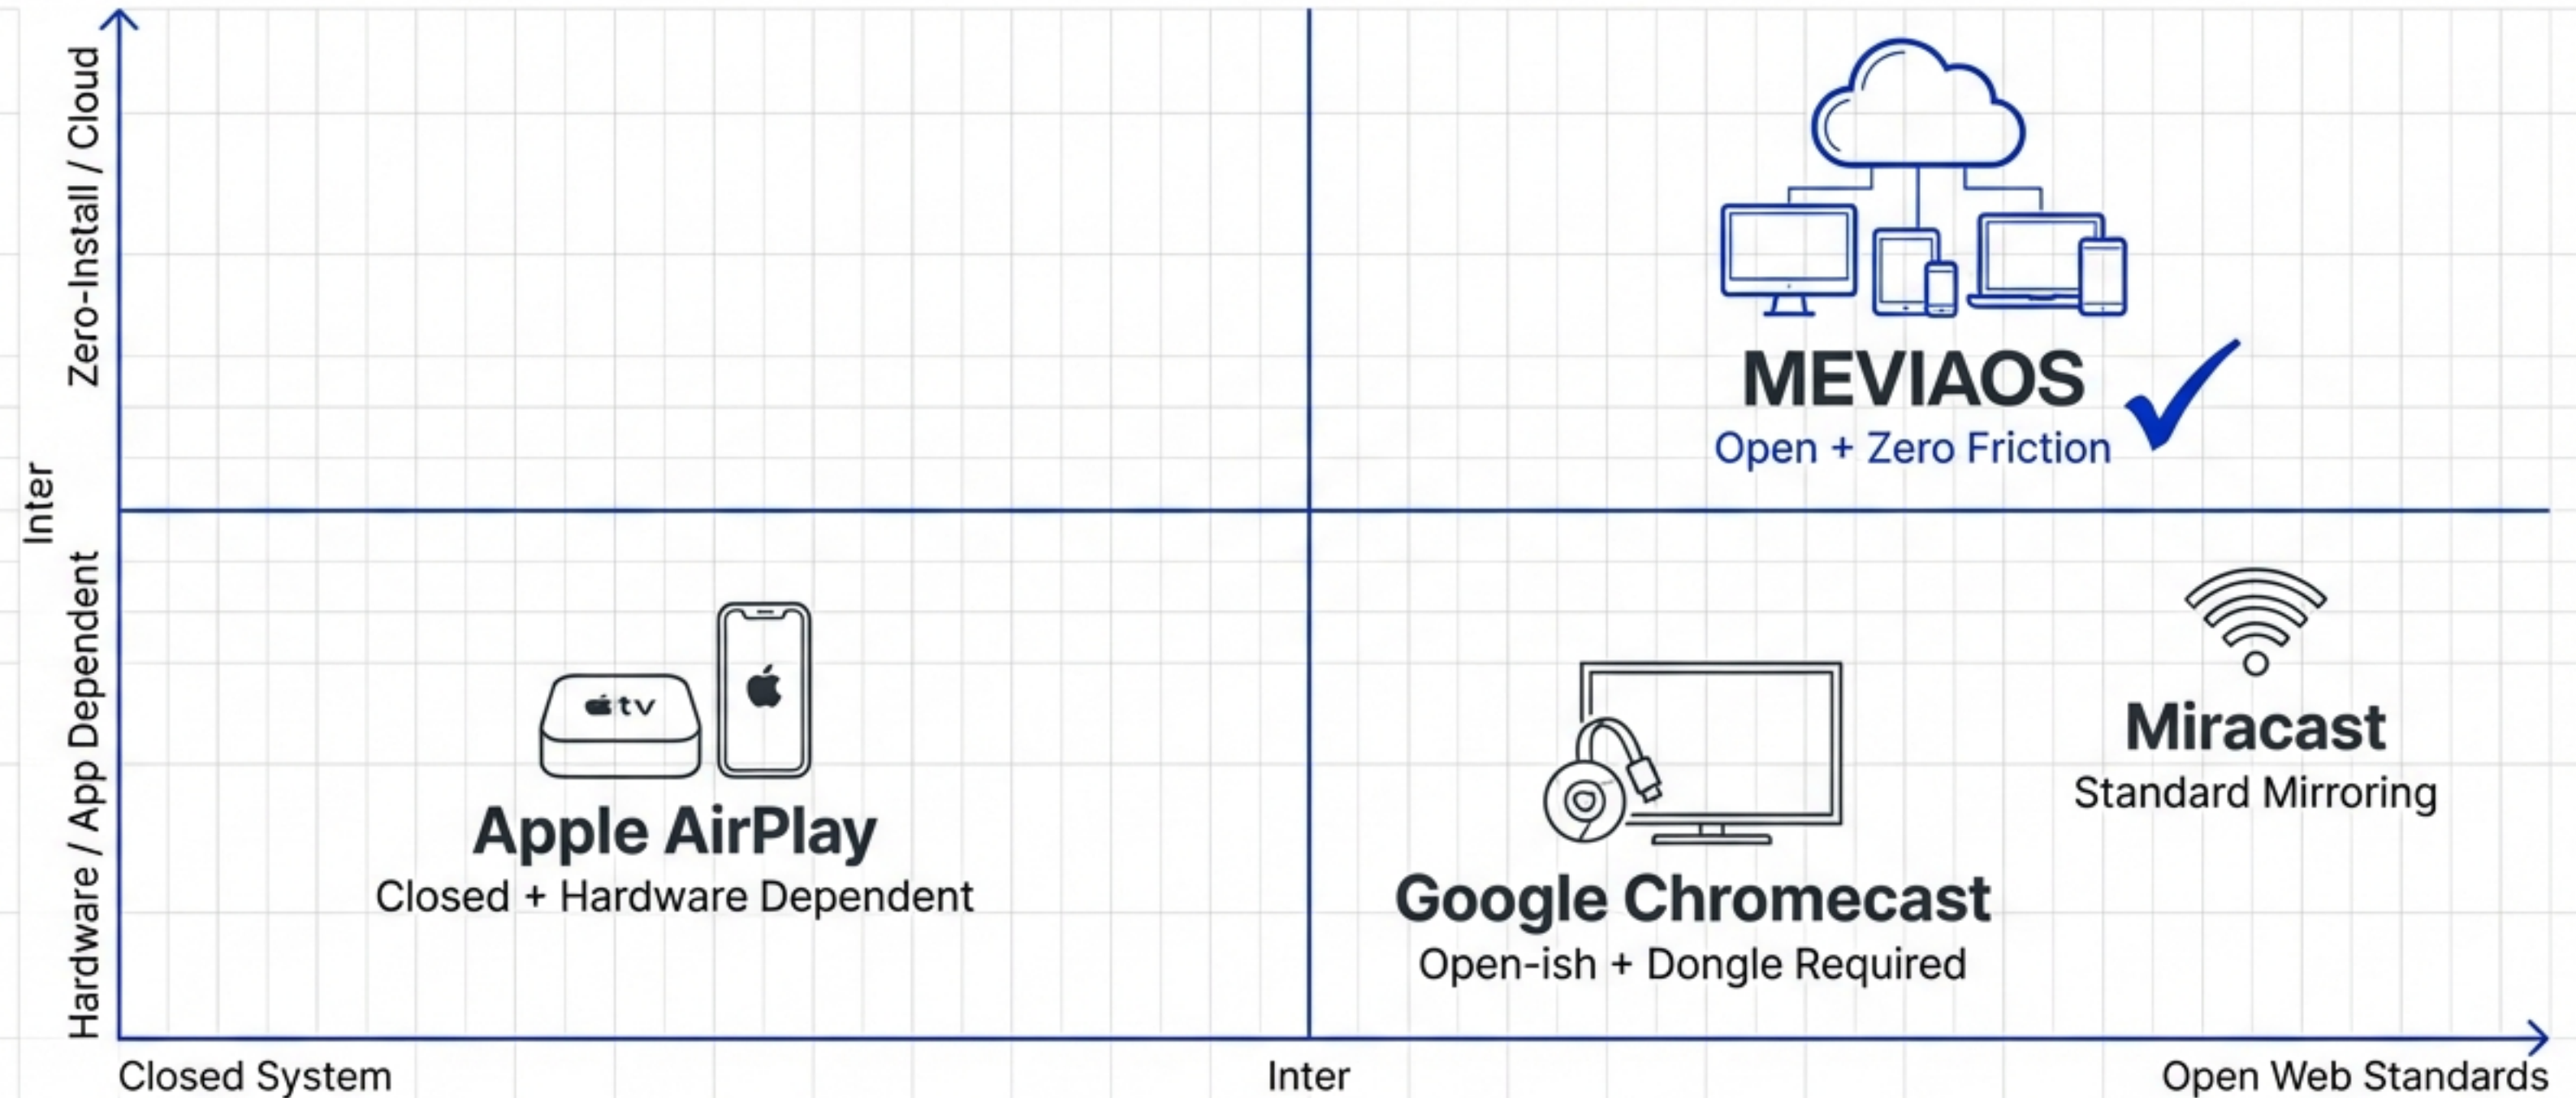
Zero-Install / Cloud

Inter

Hardware / App Dependent

MEVIAOS
Open + Zero Friction

tv

Apple AirPlay
Closed + Hardware Dependent

Miracast
Standard Mirroring

Google Chromecast
Open-ish + Dongle Required

Closed System

Inter

Open Web Standards